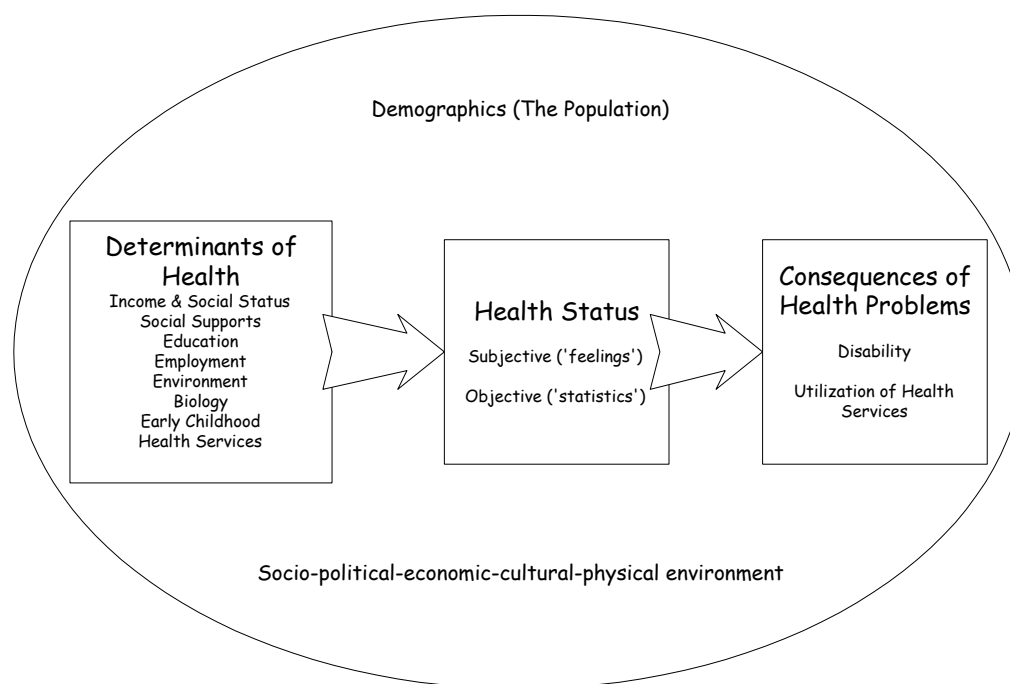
Demographics (The Population)

Determinants of Health
Income & Social Status
Social Supports
Education
Employment
Environment
Biology
Early Childhood
Health Services

Health Status
Subjective ('feelings')
Objective ('statistics')

Consequences of Health Problems
Disability
Utilization of Health Services

Socio-political-economic-cultural-physical environment